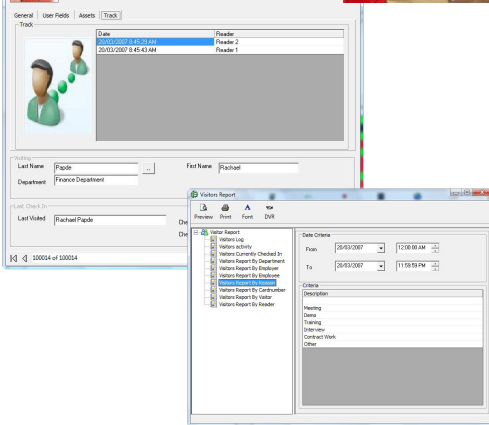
General User Fields Assets Track

Track

| Date | Reader |
|---|---|
| 20/03/2007 8:45:29 AM | Reader 2 |
| 20/03/2007 8:45:43 AM | Reader 1 |

Visiting

Last Name Papde ...

First Name Rachael

Department Finance Department

Last Check In

Last Visited Rachael Papde

Che

Che

100014 of 100014

Visitors Report

Preview Print Font DVR

Visitor Report
Visitors Log
Visitors activity
Visitors Currently Checked In
Visitors Report By Department
Visitors Report By Employer
Visitors Report By Employee
Visitors Report By Reason
Visitors Report By Cardnumber
Visitors Report By Visitor
Visitors Report By Reader

Date Criteria

From 20/03/2007 12:00:00 AM

To 20/03/2007 11:59:59 PM

Criteria

| Description |
|---|
| Meeting |
| Demo |
| Training |
| Interview |
| Contract Work |
| Other |